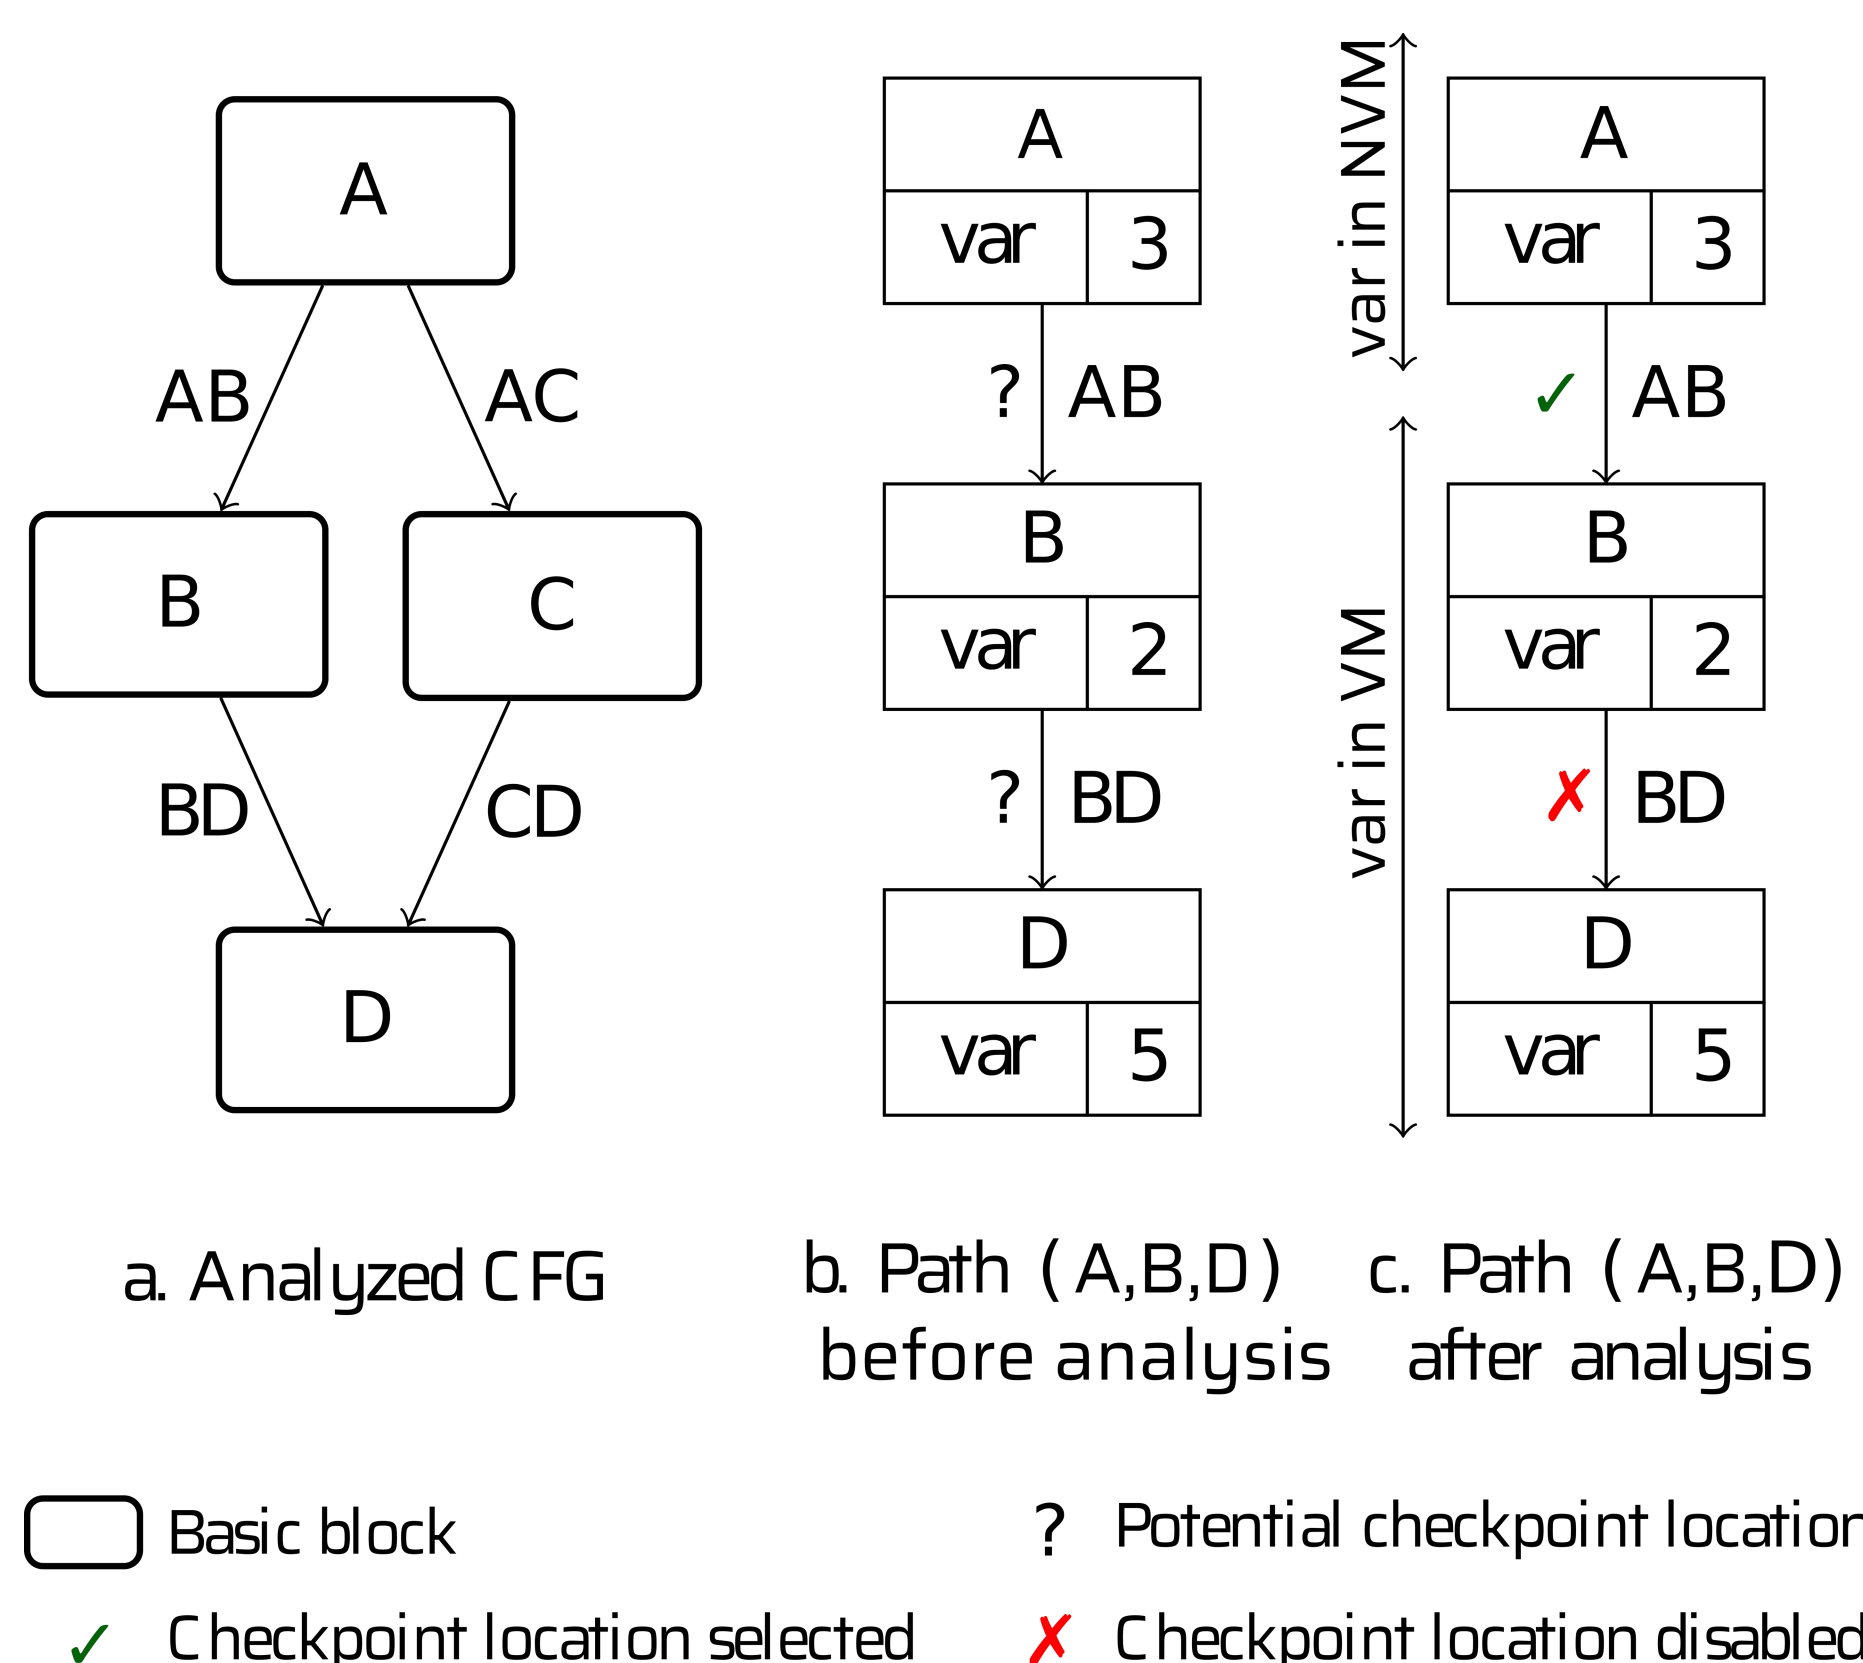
A

AB

AC

B

C

BD

CD

D

| A | |
|---|---|
| var | 3 |

? AB

| B | |
|---|---|
| var | 2 |

? BD

| D | |
|---|---|
| var | 5 |

var in NVM

var in VM

| A | |
|---|---|
| var | 3 |

✓ AB

| B | |
|---|---|
| var | 2 |

✗ BD

| D | |
|---|---|
| var | 5 |

a. Analyzed CFG

b. Path (A,B,D) before analysis

c. Path (A,B,D) after analysis

Basic block

? Potential checkpoint locatior

✓ Checkpoint location selected

✗ Checkpoint location disabled